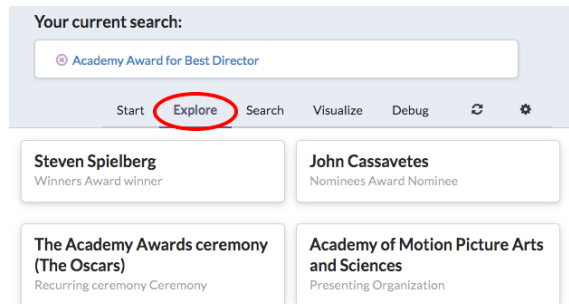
Your current search:

Academy Award for Best Director

Start Explore Search Visualize Debug

Steven Spielberg
Winners Award winner

John Cassavetes
Nominees Award Nominee

The Academy Awards ceremony (The Oscars)
Recurring ceremony Ceremony

Academy of Motion Picture Arts and Sciences
Presenting Organization